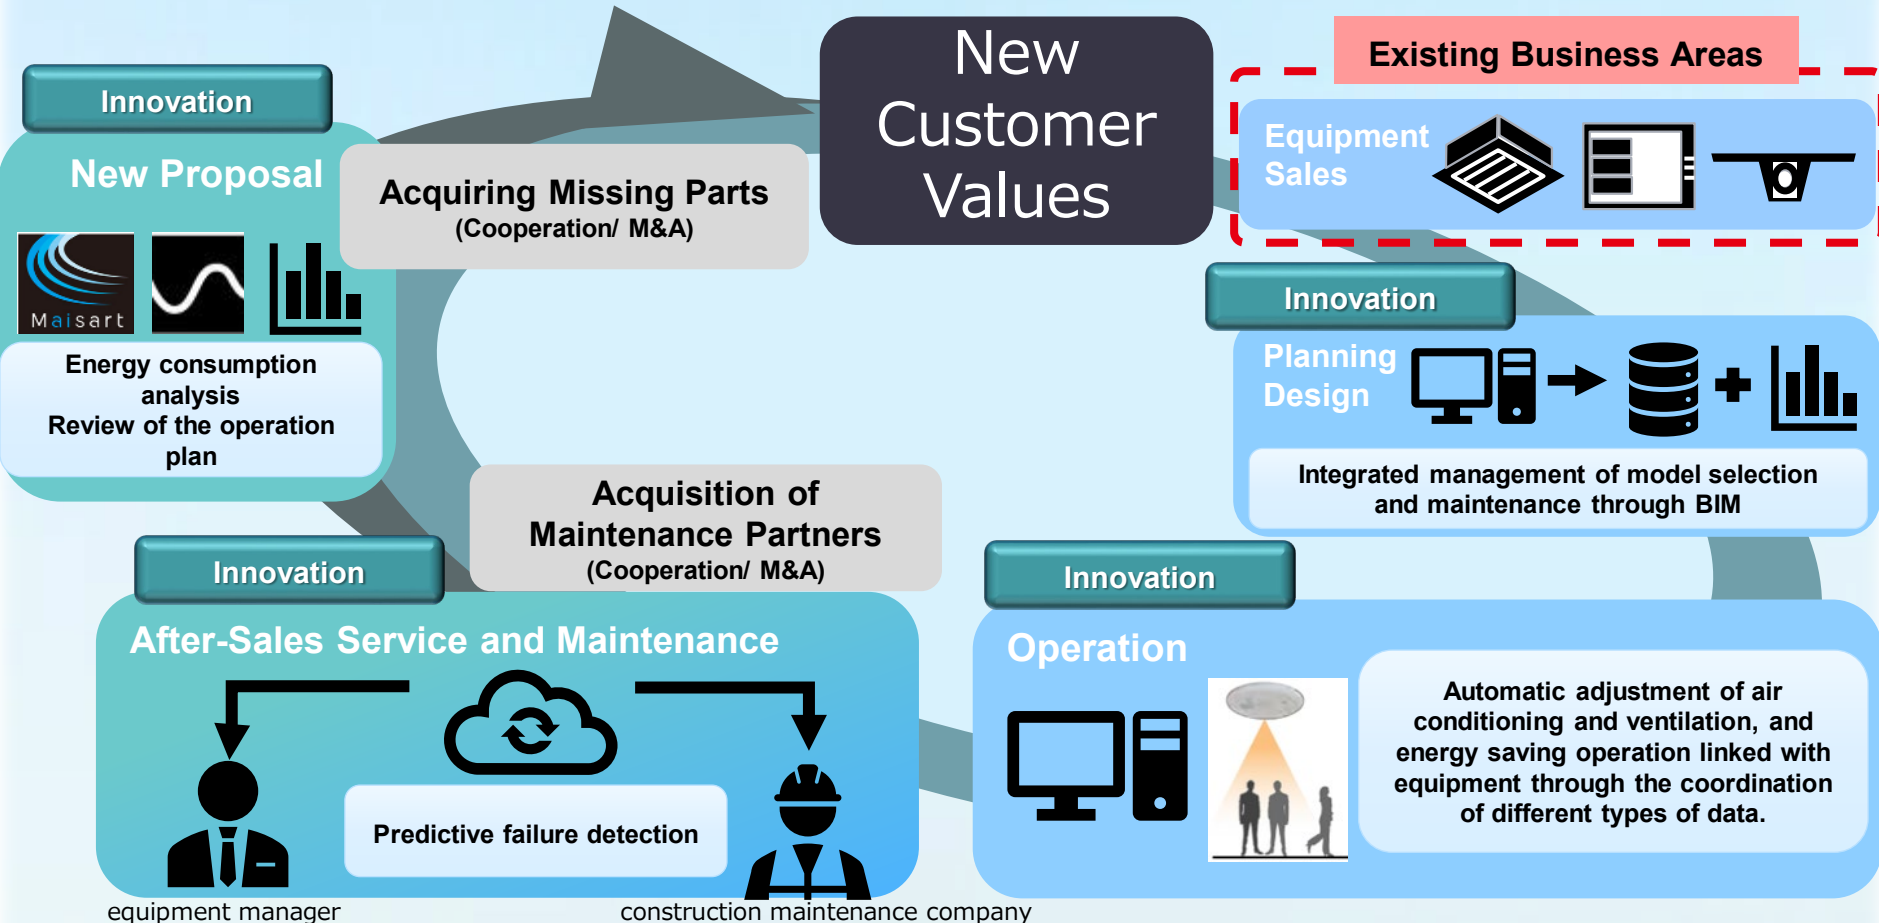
Innovation

New Proposal

Maisart

Energy consumption analysis
Review of the operation plan

Acquiring Missing Parts
(Cooperation/ M&A)

New Customer Values

Existing Business Areas

Equipment Sales

Innovation

Planning Design

Integrated management of model selection and maintenance through BIM

Acquisition of Maintenance Partners
(Cooperation/ M&A)

Innovation

After-Sales Service and Maintenance

Predictive failure detection

equipment manager

construction maintenance company

Innovation

Operation

Automatic adjustment of air conditioning and ventilation, and energy saving operation linked with equipment through the coordination of different types of data.